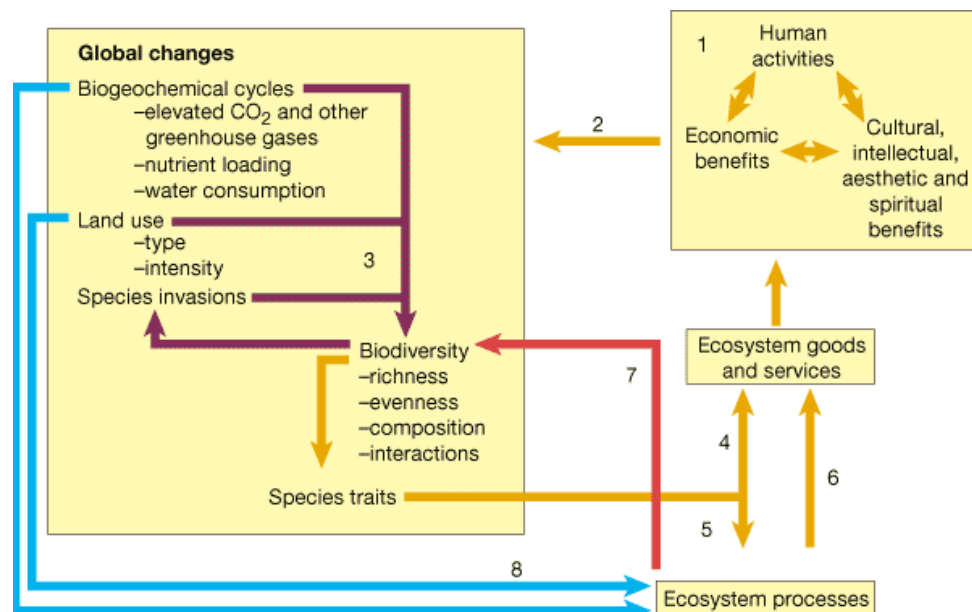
Global changes

Biogeochemical cycles
–elevated $CO_2$ and other greenhouse gases
–nutrient loading
–water consumption

Land use
–type
–intensity

3

Species invasions

Biodiversity
–richness
–evenness
–composition
–interactions

Species traits

1

Human activities

Economic benefits

Cultural, intellectual, aesthetic and spiritual benefits

2

Ecosystem goods and services

7

4

5

6

8

Ecosystem processes